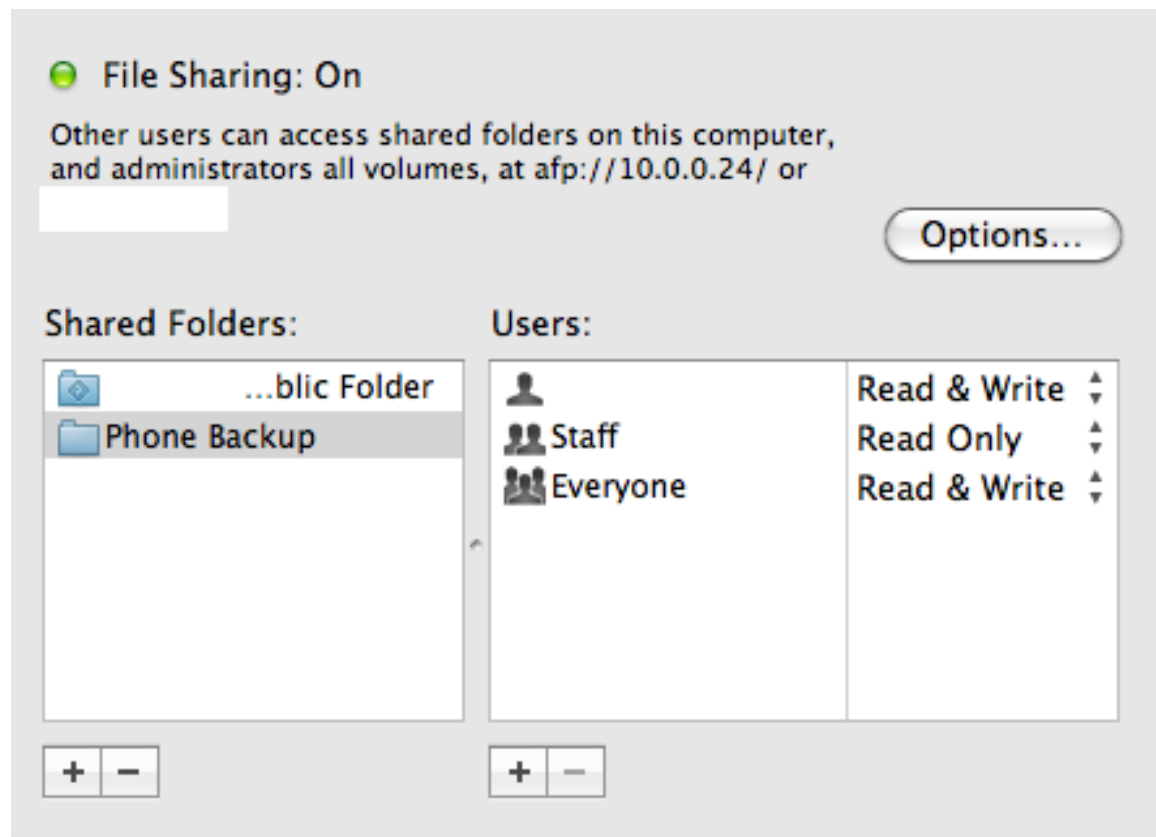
File Sharing: On

Other users can access shared folders on this computer, and administrators all volumes, at afp://10.0.0.24/ or

Options...

Shared Folders:

...blic Folder
Phone Backup

+ −

Users:

| | |
|---|---|
| | Read & Write |
| Staff | Read Only |
| Everyone | Read & Write |

+ −